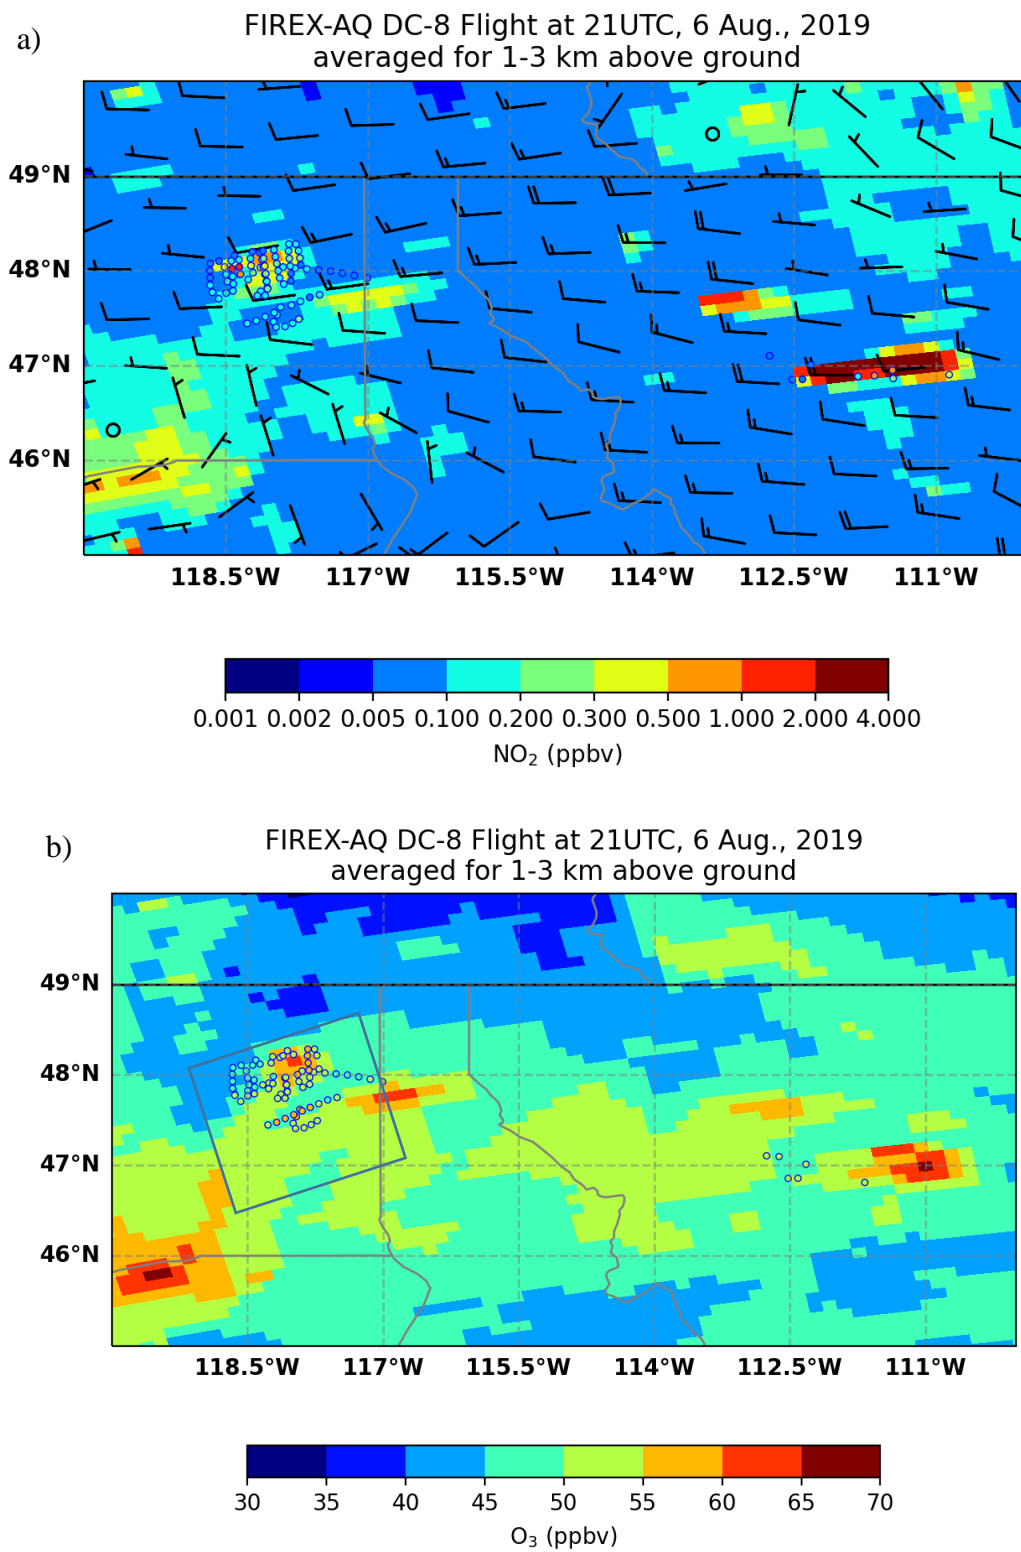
a)

FIREX-AQ DC-8 Flight at 21UTC, 6 Aug., 2019
averaged for 1-3 km above ground

49°N
48°N
47°N
46°N

118.5°W 117°W 115.5°W 114°W 112.5°W 111°W

0.001 0.002 0.005 0.100 0.200 0.300 0.500 1.000 2.000 4.000
$NO_2$ (ppbv)

b)

FIREX-AQ DC-8 Flight at 21UTC, 6 Aug., 2019
averaged for 1-3 km above ground

49°N
48°N
47°N
46°N

118.5°W 117°W 115.5°W 114°W 112.5°W 111°W

30 35 40 45 50 55 60 65 70
$O_3$ (ppbv)